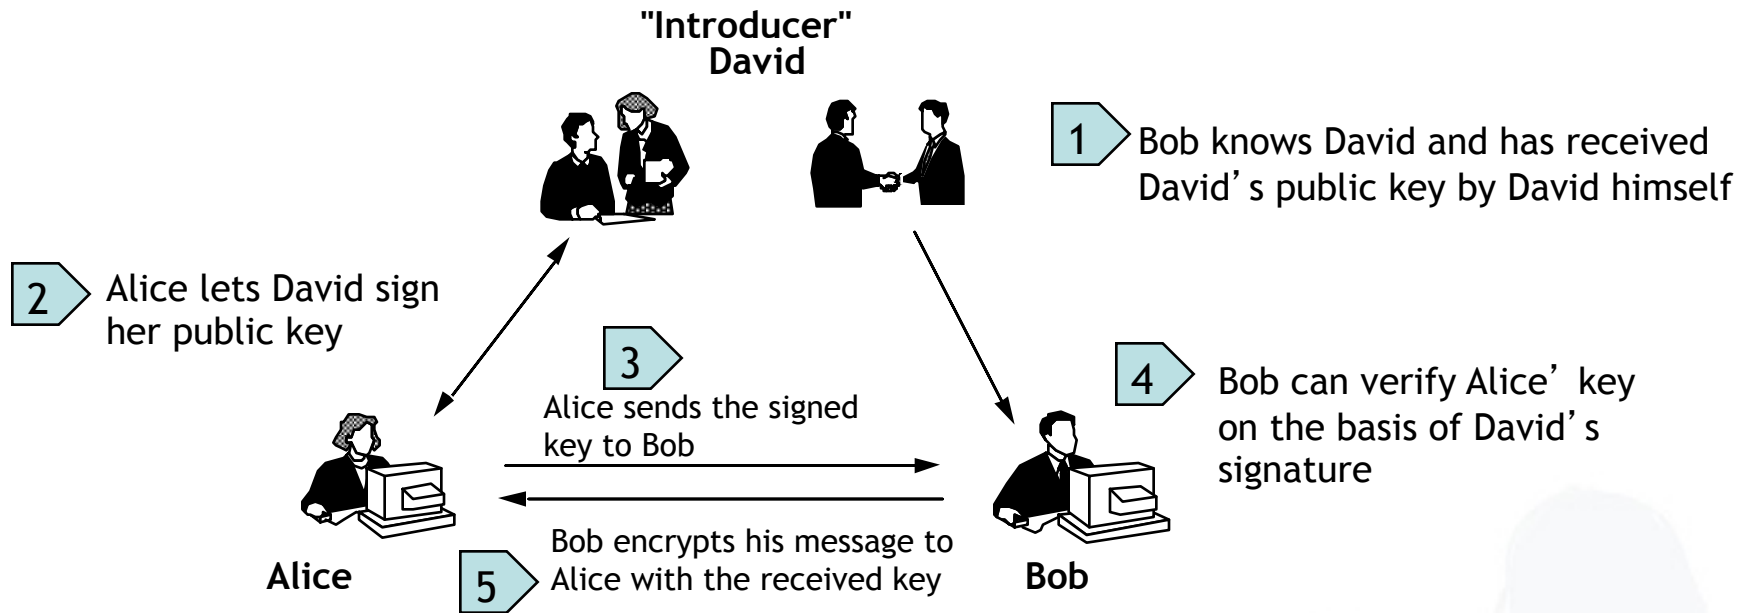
"Introducer"
David

1 Bob knows David and has received David’s public key by David himself

2 Alice lets David sign her public key

3 Alice sends the signed key to Bob

4 Bob can verify Alice’ key on the basis of David’s signature

Bob encrypts his message to Alice with the received key

5

Alice

Bob